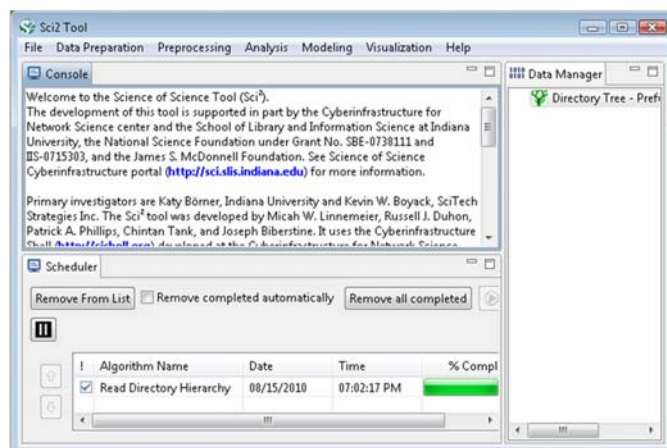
Sci2 Tool

File Data Preparation Preprocessing Analysis Modeling Visualization Help

Console

Welcome to the Science of Science Tool (Sci$^2$).
The development of this tool is supported in part by the Cyberinfrastructure for Network Science center and the School of Library and Information Science at Indiana University, the National Science Foundation under Grant No. SBE-0738111 and IIS-0715303, and the James S. McDonnell Foundation. See Science of Science Cyberinfrastructure portal (http://sci.slis.indiana.edu) for more information.

Primary investigators are Katy Börner, Indiana University and Kevin W. Boyack, SciTech Strategies Inc. The Sci$^2$ tool was developed by Micah W. Linnemeier, Russell J. Duhon, Patrick A. Phillips, Chintan Tank, and Joseph Biberstine. It uses the Cyberinfrastructure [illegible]

Data Manager

Directory Tree - Pref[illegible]

Scheduler

Remove From List Remove completed automatically Remove all completed

| ! | Algorithm Name | Date | Time | % Compl |
|---|---|---|---|---|
| ☑ | Read Directory Hierarchy | 08/15/2010 | 07:02:17 PM | |